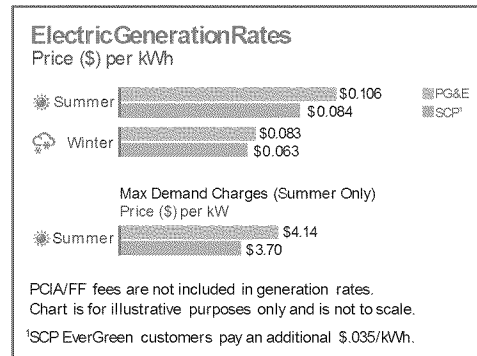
Electric Generation Rates
Price ($) per kWh

Summer $0.106 $0.084

PG&E
SCP¹

Winter $0.083 $0.063

Max Demand Charges (Summer Only)
Price ($) per kW

Summer $4.14 $3.70

PCIA/FF fees are not included in generation rates.
Chart is for illustrative purposes only and is not to scale.

¹SCP EverGreen customers pay an additional $.035/kWh.